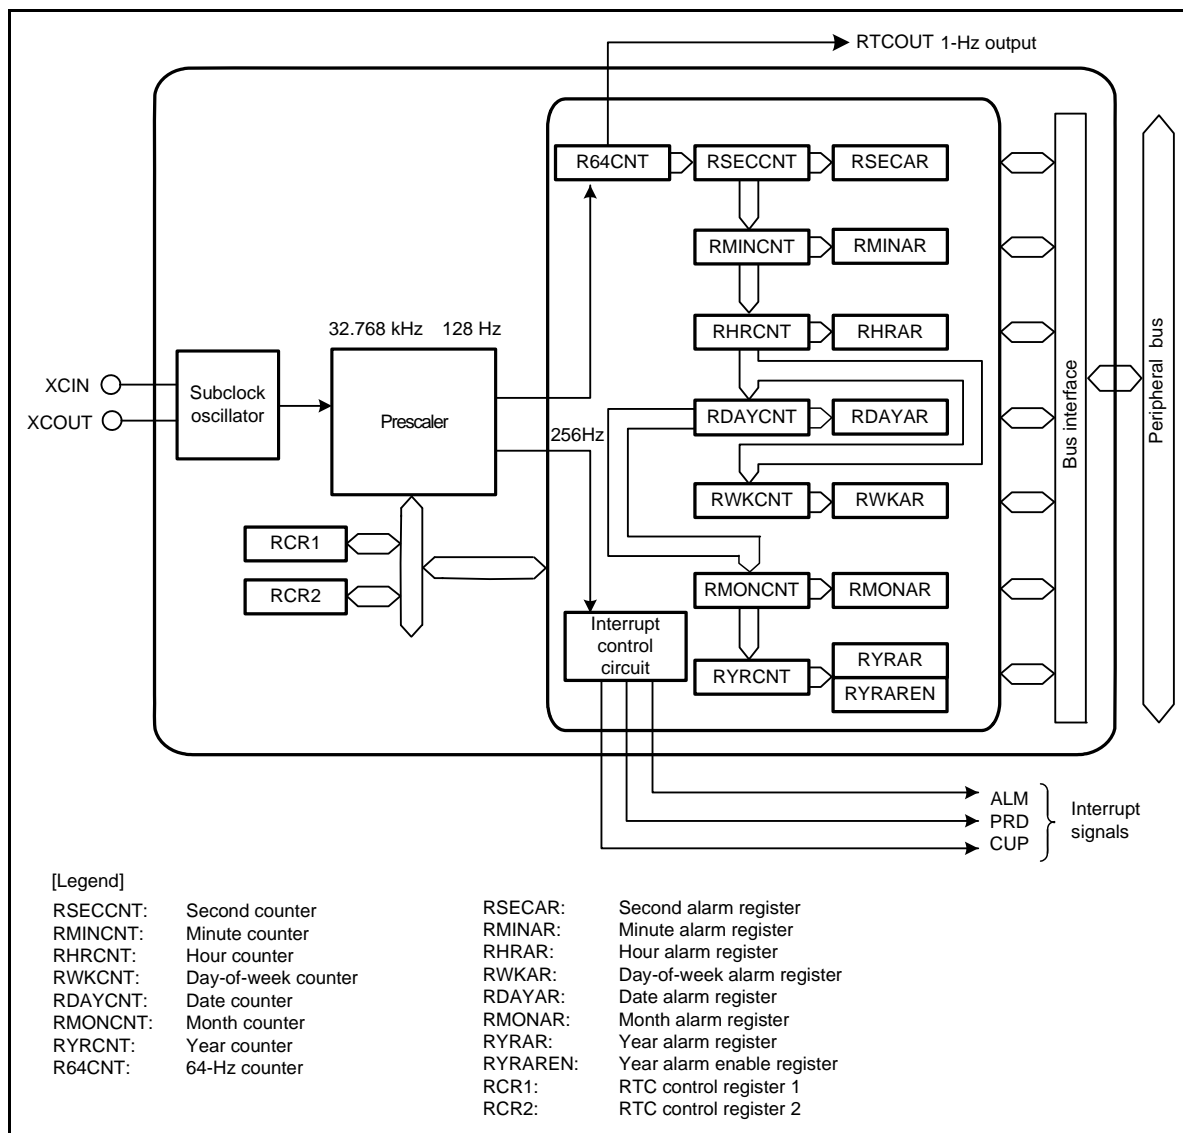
RTCOUT 1-Hz output

R64CNT
RSECCNT
RSECAR
RMINCNT
RMINAR
RHRCNT
RHRAR
RDAYCNT
RDAYAR
RWKCNT
RWKAR
RMONCNT
RMONAR
RYRCNT
RYRAR
RYRAREN

32.768 kHz 128 Hz

XCIN
XCOUT
Subclock oscillator
Prescaler
256Hz
RCR1
RCR2
Interrupt control circuit
Bus interface
Peripheral bus

ALM
PRD
CUP
Interrupt signals

[Legend]

| | |
|---|---|
| RSECCNT: | Second counter |
| RMINCNT: | Minute counter |
| RHRCNT: | Hour counter |
| RWKCNT: | Day-of-week counter |
| RDAYCNT: | Date counter |
| RMONCNT: | Month counter |
| RYRCNT: | Year counter |
| R64CNT: | 64-Hz counter |

| | |
|---|---|
| RSECAR: | Second alarm register |
| RMINAR: | Minute alarm register |
| RHRAR: | Hour alarm register |
| RWKAR: | Day-of-week alarm register |
| RDAYAR: | Date alarm register |
| RMONAR: | Month alarm register |
| RYRAR: | Year alarm register |
| RYRAREN: | Year alarm enable register |
| RCR1: | RTC control register 1 |
| RCR2: | RTC control register 2 |